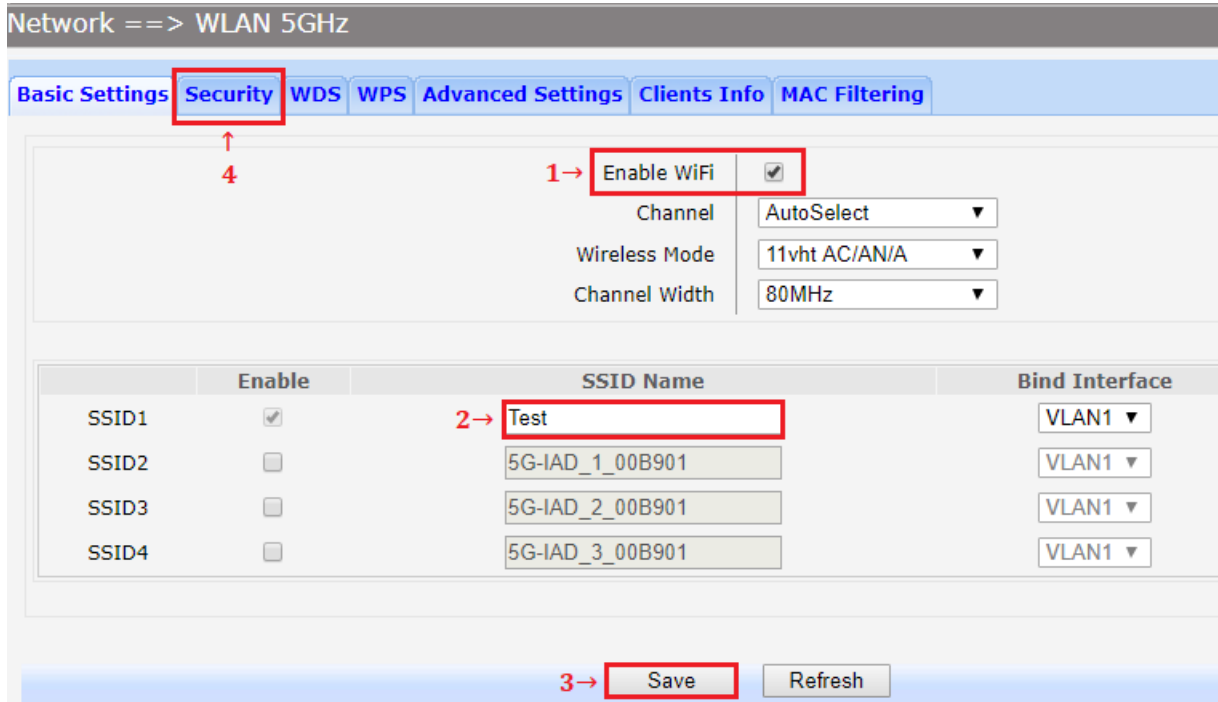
Network ==> WLAN 5GHz

Basic Settings | Security | WDS | WPS | Advanced Settings | Clients Info | MAC Filtering

↑
4

1→ Enable WiFi ☑
Channel AutoSelect ▼
Wireless Mode 11vht AC/AN/A ▼
Channel Width 80MHz ▼

| | Enable | SSID Name | Bind Interface |
|---|---|---|---|
| SSID1 | ☑ | 2→ Test | VLAN1 ▼ |
| SSID2 | ☐ | 5G-IAD_1_00B901 | VLAN1 ▼ |
| SSID3 | ☐ | 5G-IAD_2_00B901 | VLAN1 ▼ |
| SSID4 | ☐ | 5G-IAD_3_00B901 | VLAN1 ▼ |

3→ Save Refresh